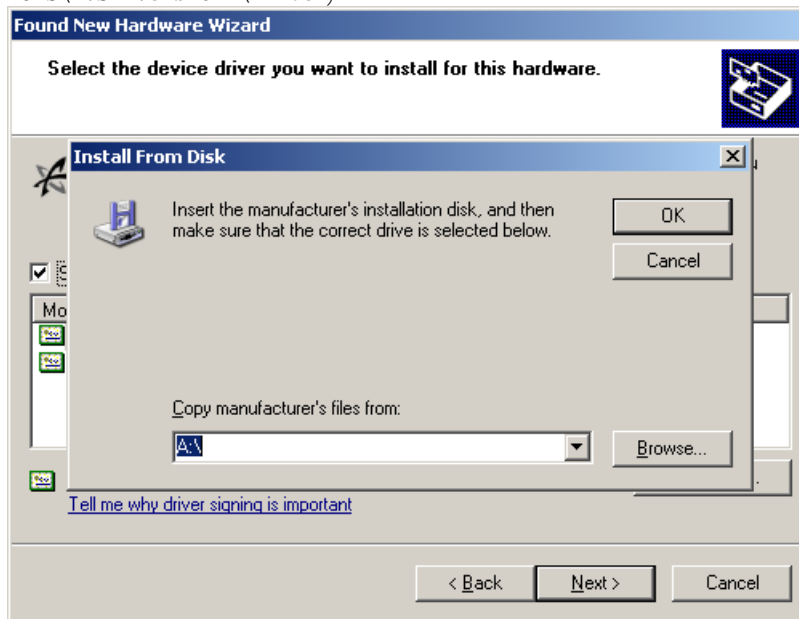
Found New Hardware Wizard

Select the device driver you want to install for this hardware.

Install From Disk

Insert the manufacturer's installation disk, and then make sure that the correct drive is selected below.

OK

Cancel

Copy manufacturer's files from:

A:\

Browse...

Mo

Tell me why driver signing is important

< Back

Next >

Cancel